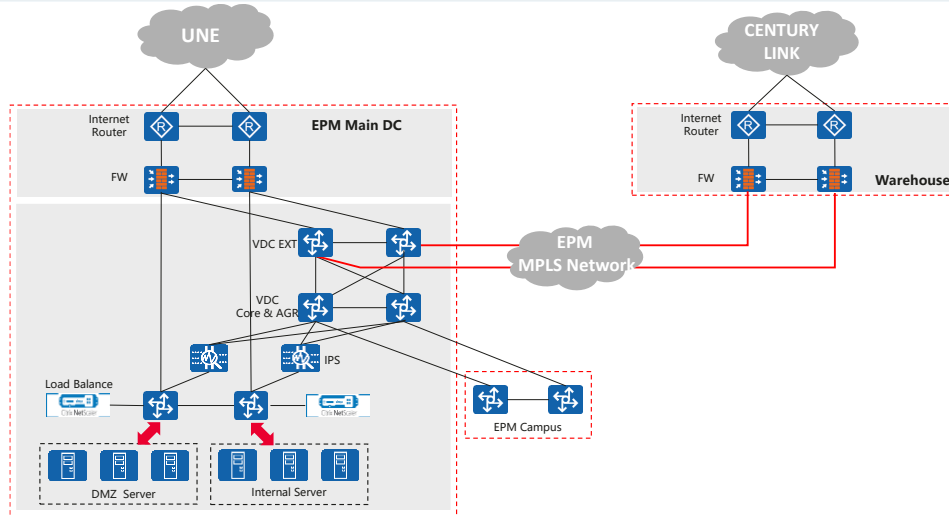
UNE

CENTURY LINK

Internet Router

EPM Main DC

FW

Internet Router

FW

Warehouse

VDC EXT

EPM MPLS Network

VDC Core & AGR

IPS

Load Balance

Citrix NetScaler

Citrix NetScaler

EPM Campus

DMZ Server

Internal Server